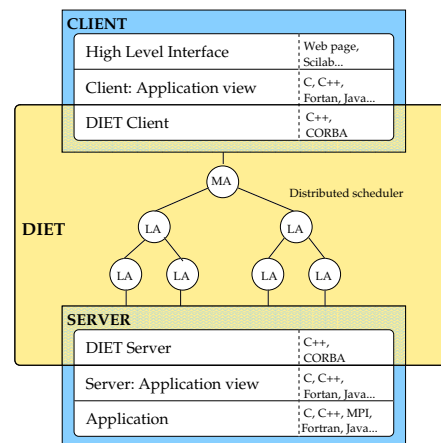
CLIENT

High Level Interface | Web page, Scilab...

Client: Application view | C, C++, Fortran, Java...

DIET Client | C++, CORBA

DIET

MA

Distributed scheduler

LA

LA

LA

LA

LA

LA

SERVER

DIET Server | C++, CORBA

Server: Application view | C, C++, Fortran, Java...

Application | C, C++, MPI, Fortran, Java...